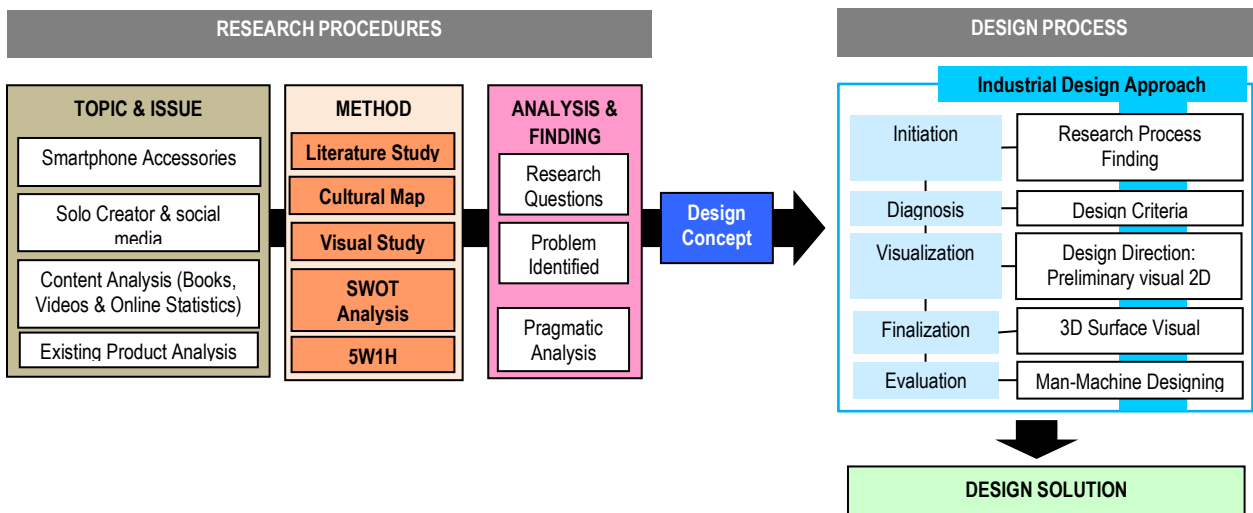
RESEARCH PROCEDURES

TOPIC & ISSUE

Smartphone Accessories

Solo Creator & social media

Content Analysis (Books, Videos & Online Statistics)

Existing Product Analysis

METHOD

Literature Study

Cultural Map

Visual Study

SWOT Analysis

5W1H

ANALYSIS & FINDING

Research Questions

Problem Identified

Pragmatic Analysis

Design Concept

DESIGN PROCESS

Industrial Design Approach

Initiation

Research Process Finding

Diagnosis

Design Criteria

Visualization

Design Direction: Preliminary visual 2D

Finalization

3D Surface Visual

Evaluation

Man-Machine Designing

DESIGN SOLUTION